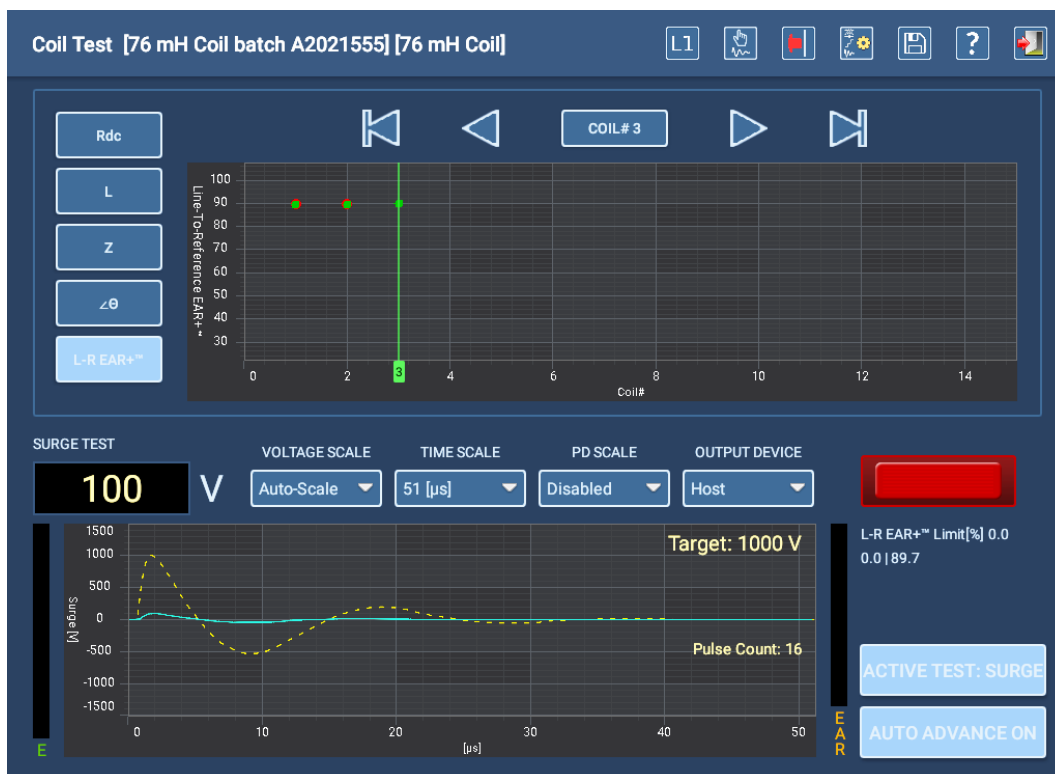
Coil Test [76 mH Coil batch A2021555] [76 mH Coil]

L1

?

Rdc

L

Z

∠Θ

L-R EAR+™

COIL# 3

| Line-To-Reference EAR+™ |
|---|
| 100 |
| 90 |
| 80 |
| 70 |
| 60 |
| 50 |
| 40 |
| 30 |

0 2 3 4 6 8 10 12 14
Coil#

SURGE TEST

100 V

VOLTAGE SCALE
Auto-Scale

TIME SCALE
51 [μs]

PD SCALE
Disabled

OUTPUT DEVICE
Host

1500
1000
500
0
-500
-1000
-1500
Surge [V]

Target: 1000 V

Pulse Count: 16

0 10 20 30 40 50
[μs]

E

E A R

L-R EAR+™ Limit[%] 0.0
0.0 | 89.7

ACTIVE TEST: SURGE

AUTO ADVANCE ON